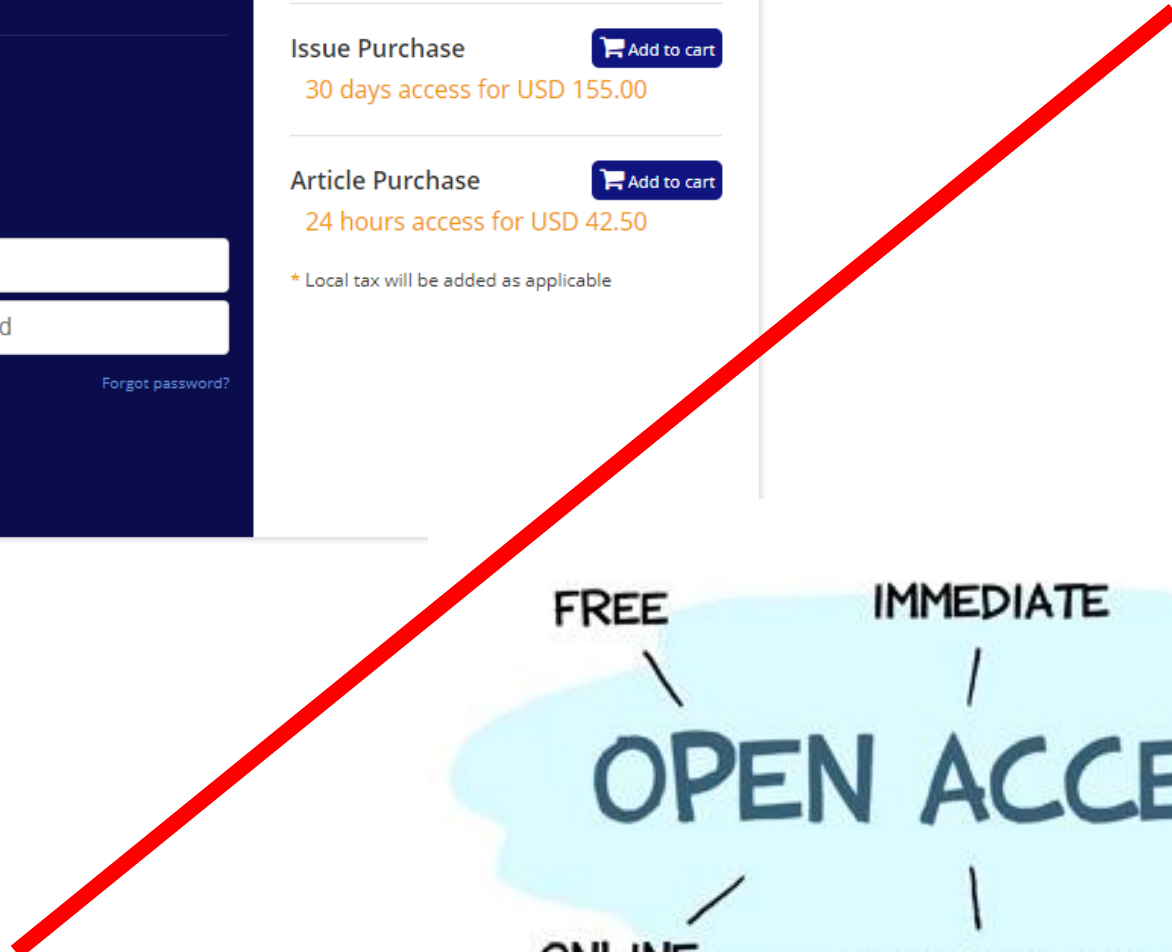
d

Forgot password?

Issue Purchase
Add to cart
30 days access for USD 155.00

Article Purchase
Add to cart
24 hours access for USD 42.50

* Local tax will be added as applicable

FREE
IMMEDIATE
OPEN ACCE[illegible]
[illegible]